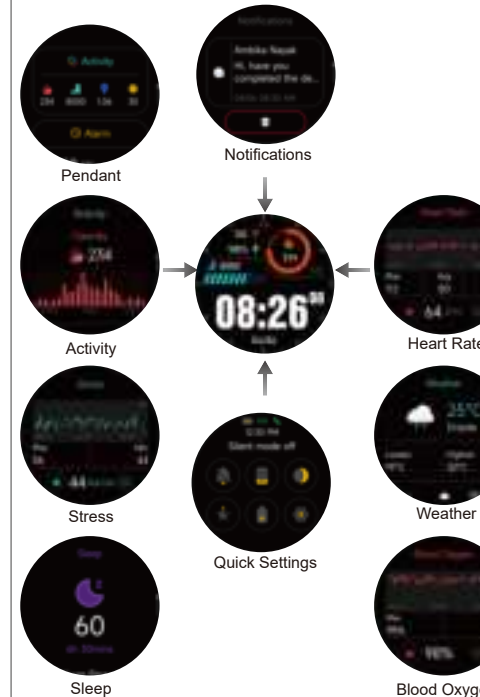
Notifications

Ambika Nayak

Hi, have you completed the de...

Notifications

Activity

284 8000 12k 30

Alarm

Pendant

08:26

Activity

284

Activity

Heart Rate

64

Heart Rate

Stress

44

Stress

Silent mode off

Quick Settings

Weather

35°C

Weather

Sleep

60

Sleep

Blood Oxygen

98%

Blood Oxyge